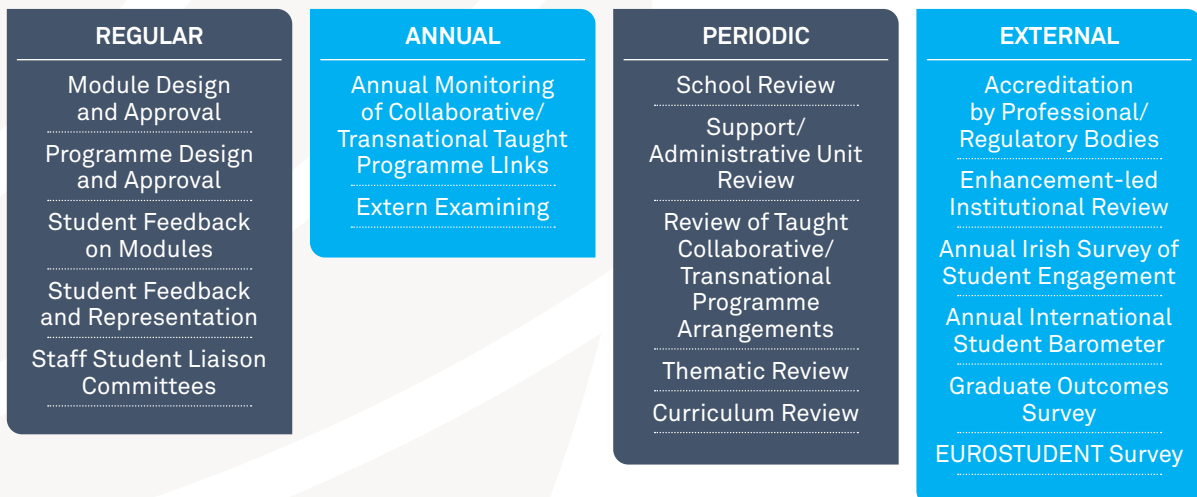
REGULAR

Module Design and Approval

Programme Design and Approval

Student Feedback on Modules

Student Feedback and Representation

Staff Student Liaison Committees

ANNUAL

Annual Monitoring of Collaborative/ Transnational Taught Programme LInks

Extern Examining

PERIODIC

School Review

Support/ Administrative Unit Review

Review of Taught Collaborative/ Transnational Programme Arrangements

Thematic Review

Curriculum Review

EXTERNAL

Accreditation by Professional/ Regulatory Bodies

Enhancement-led Institutional Review

Annual Irish Survey of Student Engagement

Annual International Student Barometer

Graduate Outcomes Survey

EUROSTUDENT Survey